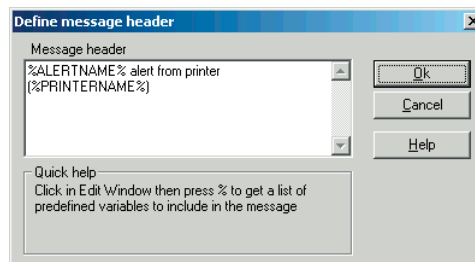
Define message header

Message header

%ALERTNAME% alert from printer (%PRINTERNAME%)

Ok

Cancel

Help

Quick help

Click in Edit Window then press % to get a list of predefined variables to include in the message